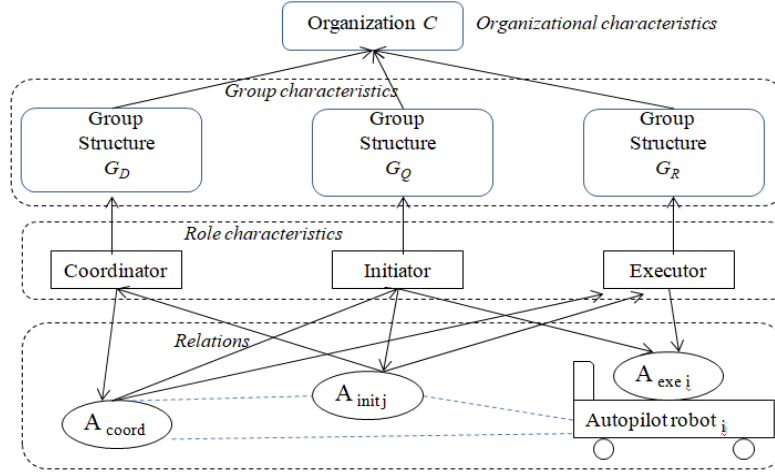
Organization $C$

Organizational characteristics

Group characteristics

Group Structure $G_D$

Group Structure $G_Q$

Group Structure $G_R$

Role characteristics

Coordinator

Initiator

Executor

Relations

$A_{\text{exe } i}$

$A_{\text{init } j}$

$A_{\text{coord}}$

Autopilot robot $_i$